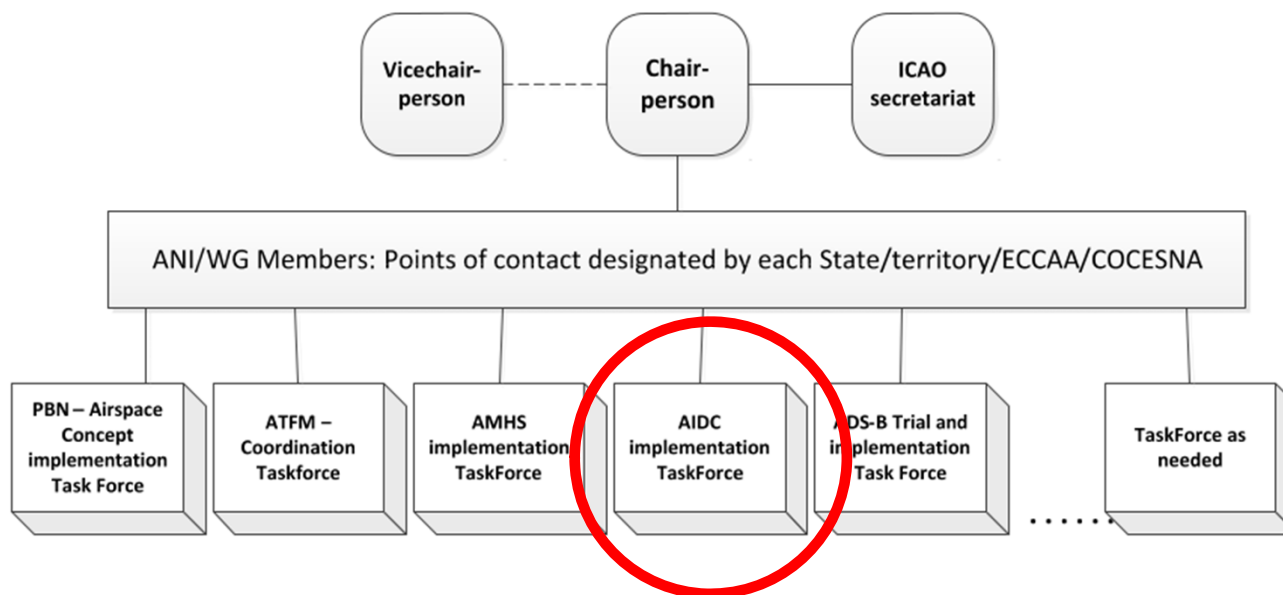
Vicechair-person

Chair-person

ICAO secretariat

ANI/WG Members: Points of contact designated by each State/territory/ECCAA/COCESNA

PBN – Airspace Concept implementation Task Force

ATFM – Coordination Taskforce

AMHS implementation TaskForce

AIDC implementation TaskForce

ADS-B Trial and implementation Task Force

TaskForce as needed

. . . . . .